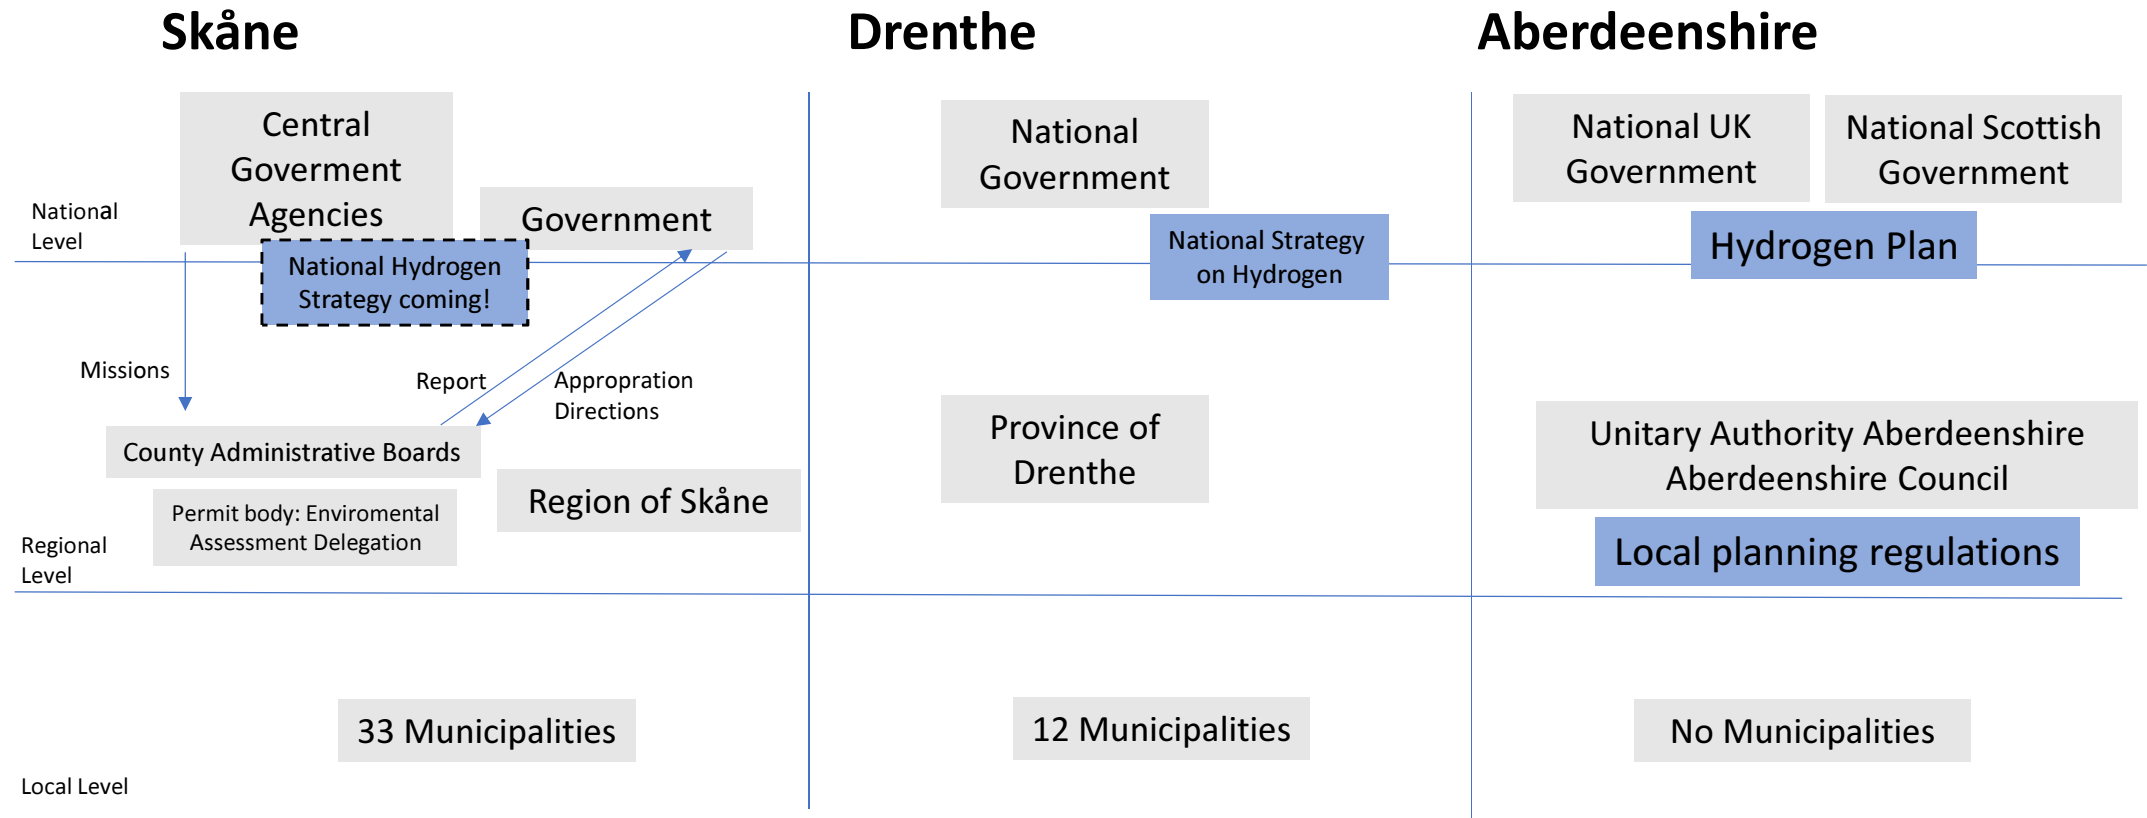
Skåne

Drenthe

Aberdeenshire

Central Goverment Agencies

Government

National Level

National Hydrogen Strategy coming!

Missions

Report

Appropration Directions

County Administrative Boards

Permit body: Enviromental Assessment Delegation

Region of Skåne

Regional Level

33 Municipalities

Local Level

National Government

National Strategy on Hydrogen

Province of Drenthe

12 Municipalities

National UK Government

National Scottish Government

Hydrogen Plan

Unitary Authority Aberdeenshire Aberdeenshire Council

Local planning regulations

No Municipalities